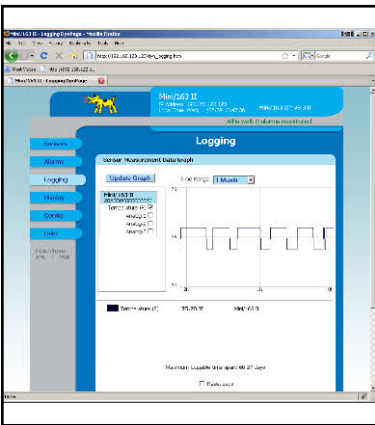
Mini/163 II - Logging OverPage - Mozilla Firefox
File Edit View History Bookmarks Tools Help
http://192.168.123.123/index_logging.htm
Google
Most Visited
Mini/163 II - Logging OverPage

Mini/163 II
IP Address: 192.168.123.123
Local Time: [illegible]
Mini/163 II V3.0
All is well: 0 alarms monitored

Logging

Sensors
Alarms
Logging
Display
Config
Help

Sensor Measurement Data Graph
Update Graph
Time Range: 1 Month
Mini/163 II
Temperature (F)
Analog1
Analog2
Analog3

Temperature (F) 71.30 F Mini/163 II

Maximum Loggable time span: 60.27 days
Auto scale